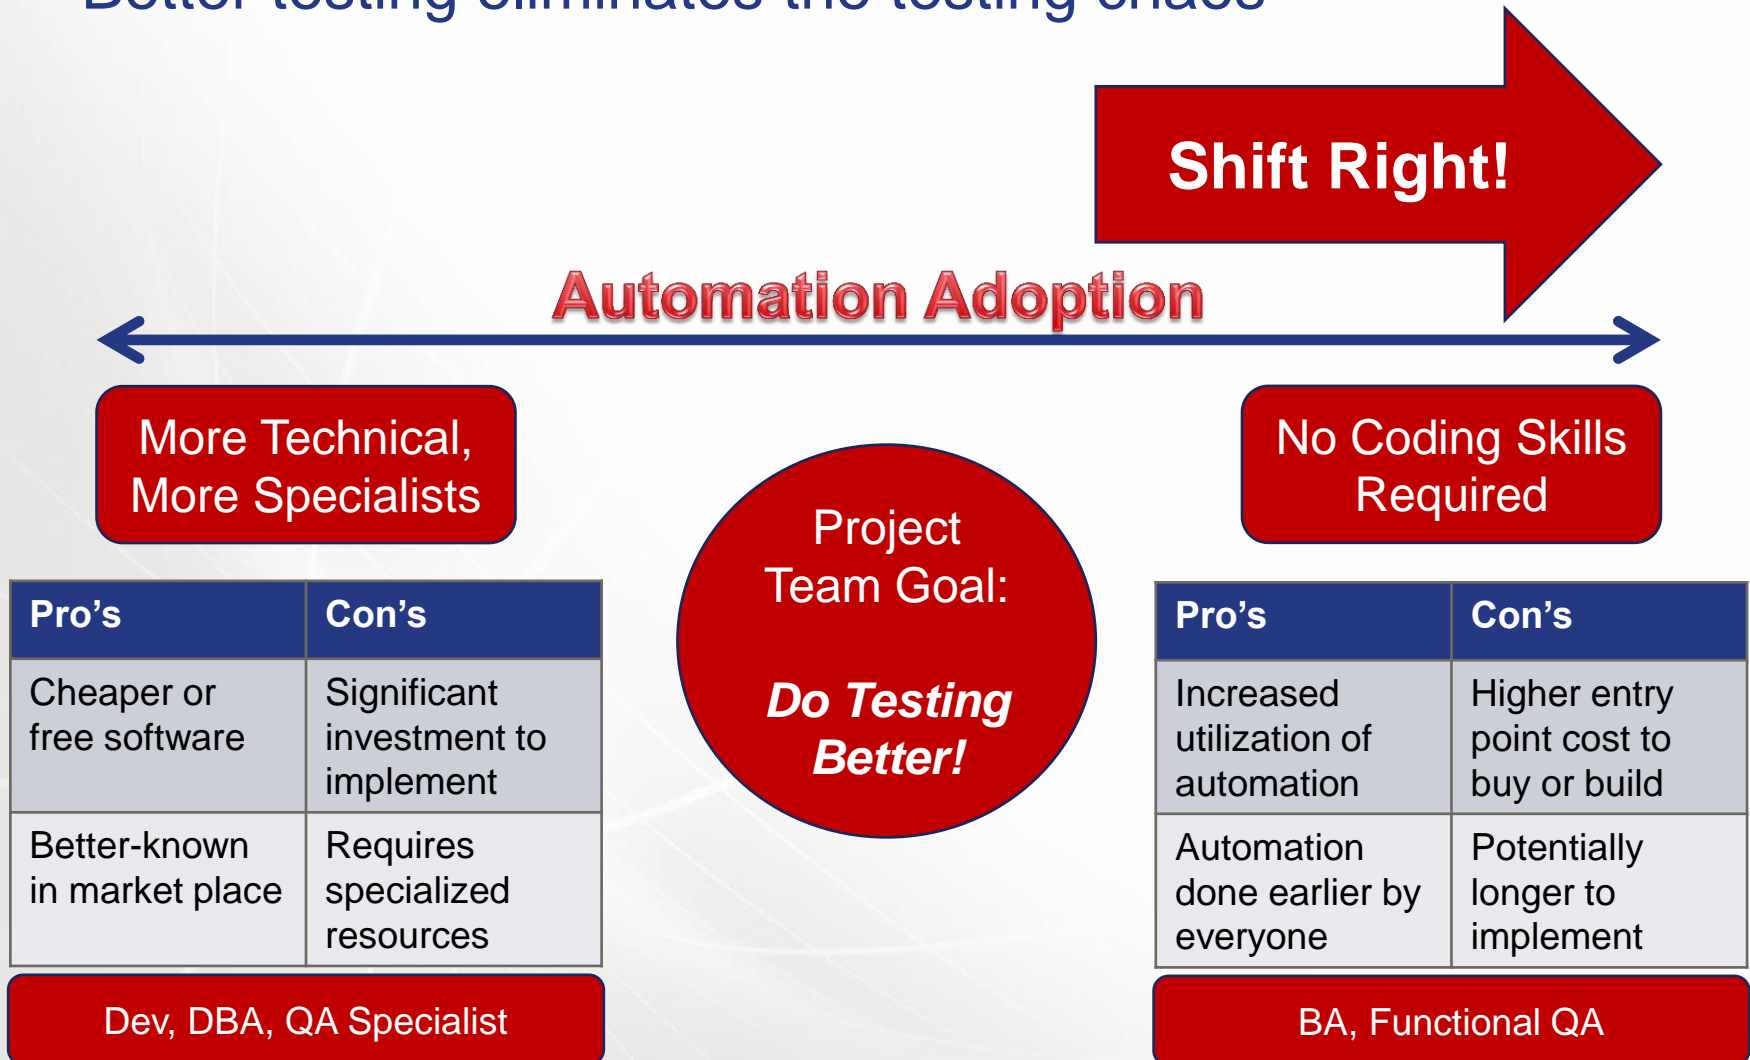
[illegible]

Shift Right!

Automation Adoption

More Technical, More Specialists

| Pro’s | Con’s |
|---|---|
| Cheaper or free software | Significant investment to implement |
| Better-known in market place | Requires specialized resources |

Dev, DBA, QA Specialist

Project Team Goal:

Do Testing Better!

No Coding Skills Required

| Pro’s | Con’s |
|---|---|
| Increased utilization of automation | Higher entry point cost to buy or build |
| Automation done earlier by everyone | Potentially longer to implement |

BA, Functional QA